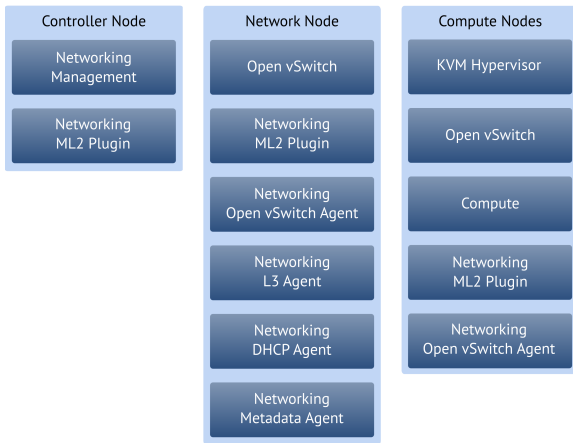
Controller Node

Networking Management

Networking ML2 Plugin

Network Node

Open vSwitch

Networking ML2 Plugin

Networking Open vSwitch Agent

Networking L3 Agent

Networking DHCP Agent

Networking Metadata Agent

Compute Nodes

KVM Hypervisor

Open vSwitch

Compute

Networking ML2 Plugin

Networking Open vSwitch Agent